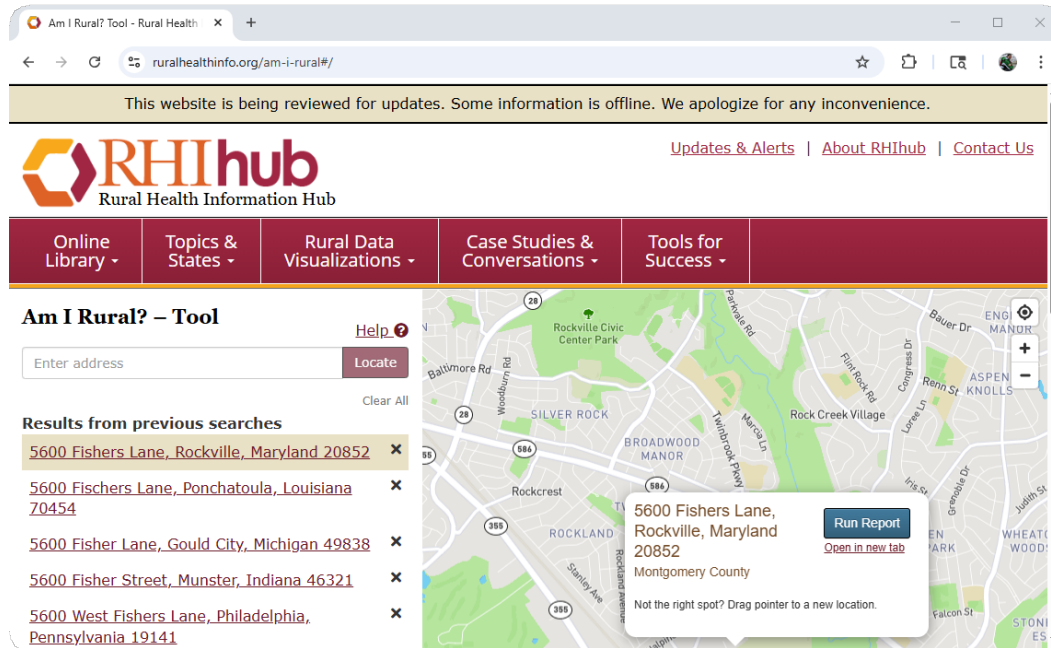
Am I Rural? Tool - Rural Health

ruralhealthinfo.org/am-i-rural#/

This website is being reviewed for updates. Some information is offline. We apologize for any inconvenience.

RHIhub
Rural Health Information Hub

Updates & Alerts | About RHIhub | Contact Us

Online Library
Topics & States
Rural Data Visualizations
Case Studies & Conversations
Tools for Success

Am I Rural? – Tool

Help

Enter address

Locate

Clear All

Results from previous searches

5600 Fishers Lane, Rockville, Maryland 20852 ✕

5600 Fischers Lane, Ponchatoula, Louisiana 70454 ✕

5600 Fisher Lane, Gould City, Michigan 49838 ✕

5600 Fisher Street, Munster, Indiana 46321 ✕

5600 West Fishers Lane, Philadelphia, Pennsylvania 19141 ✕

28
Rockville Civic Center Park
Parkvale Rd
Bauer Dr
ENG MANOR
Baltimore Rd
Woodburn Rd
Flint Rock Rd
Congress Dr
Renn St
ASPEN KNOLLS
28
SILVER ROCK
Marcia Ln
Rock Creek Village
Loree Ln
BROADWOOD MANOR
Twinbrook Pkwy
586
355
Rockcrest
586
Iris St
Grenoble Dr
Judith St
ROCKLAND
Rockland Avenue
Stanley Ave
355
EN PARK
WHEATO WOODS
Falcon St
STONE ES

5600 Fishers Lane, Rockville, Maryland 20852
Montgomery County

Run Report
Open in new tab

Not the right spot? Drag pointer to a new location.